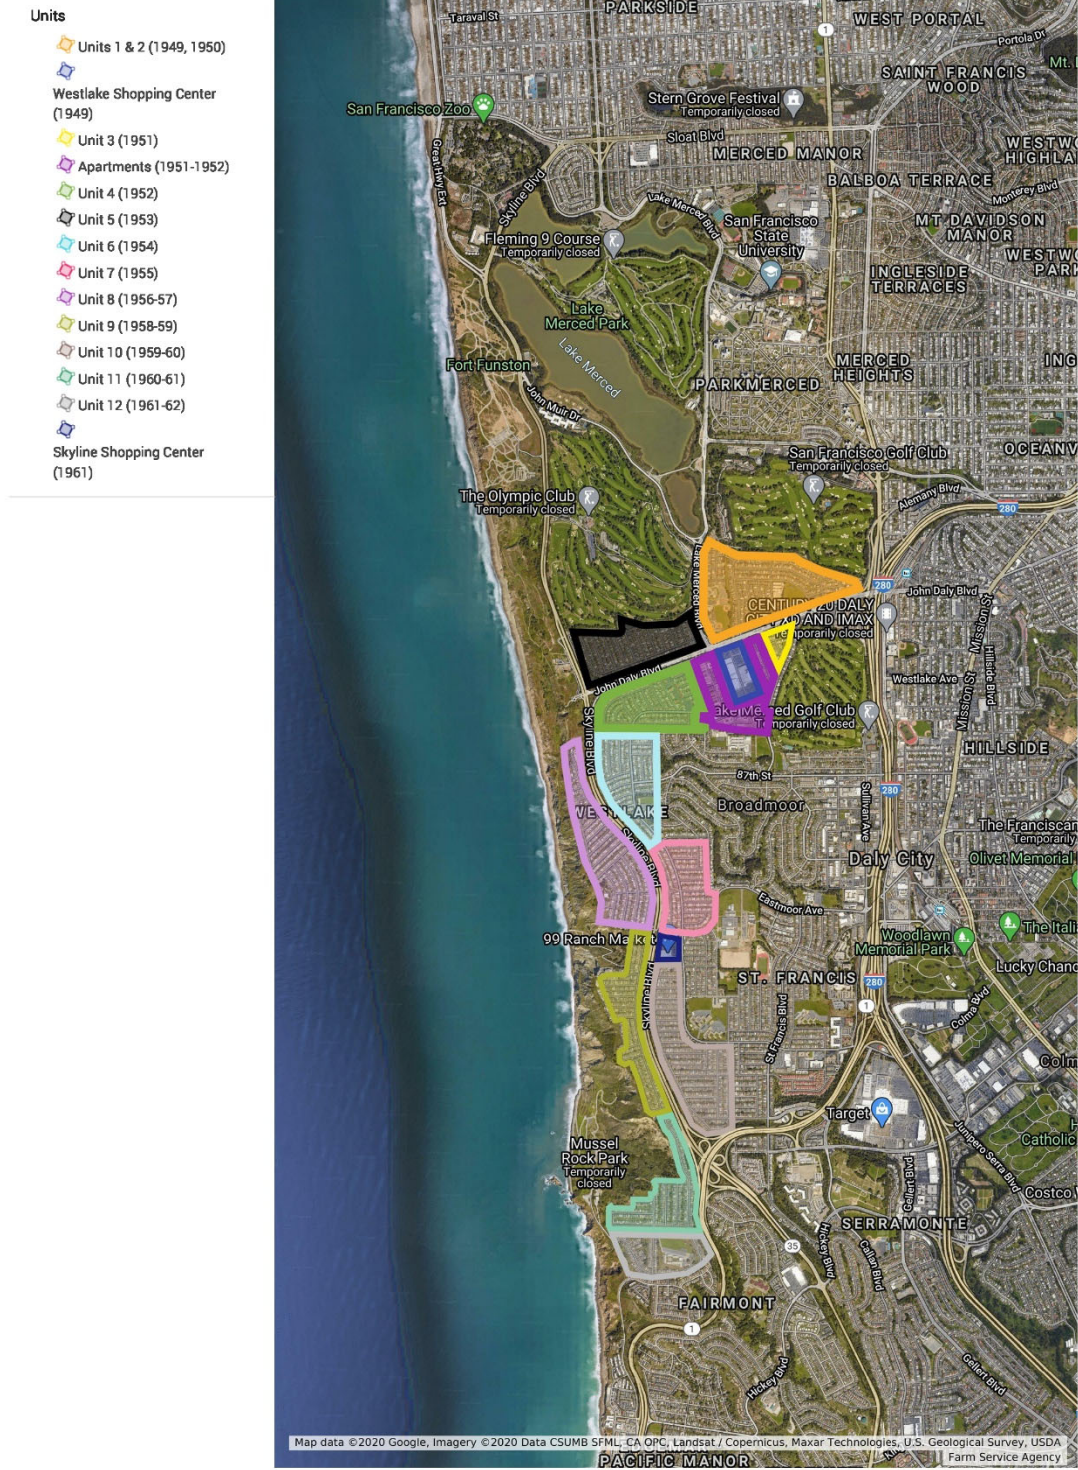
Units

Units 1 & 2 (1949, 1950)

Westlake Shopping Center (1949)

Unit 3 (1951)

Apartments (1951-1952)

Unit 4 (1952)

Unit 5 (1953)

Unit 6 (1954)

Unit 7 (1955)

Unit 8 (1956-57)

Unit 9 (1958-59)

Unit 10 (1959-60)

Unit 11 (1960-61)

Unit 12 (1961-62)

Skyline Shopping Center (1961)

Taraval St
PARKSIDE
WEST PORTAL
Portola Dr
Mt.
SAINT FRANCIS WOOD
San Francisco Zoo
Stern Grove Festival Temporarily closed
Sloat Blvd
MERCED MANOR
WESTW HIGHLA
BALBOA TERRACE
Monterey Blvd
Great Hwy Ext
Skyline Blvd
Lake Merced Blvd
San Francisco State University
MT DAVIDSON MANOR
WESTW PARK
Fleming 9 Course Temporarily closed
INGLESIDE TERRACES
Lake Merced Park
Lake Merced
Fort Funston
John Muir Dr
PARKMERCED
MERCED HEIGHTS
ING
San Francisco Golf Club Temporarily closed
OCEANV
Alemany Blvd
280
The Olympic Club Temporarily closed
Lake Merced Blvd
280
John Daly Blvd
Mission St
Hillside Blvd
CENTU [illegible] DALY C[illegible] AND IMAX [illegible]porarily closed
Westlake Ave
John Daly Blvd
Skyline Blvd
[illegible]ke Me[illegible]ed Golf Club Temporarily closed
Mission St
HILLSIDE
87th St
WE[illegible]AKE
Broadmoor
Sullivan Ave
280
The Franciscan Temporarily
Skyline Blvd
Daly City
Olivet Memorial
Eastmoor Ave
99 Ranch Ma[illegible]
Woodlawn Memorial Park
The Itali
Skyline Blvd
ST. FRANCIS
280
Lucky Chanc
1
St Francis Blvd
Colma Blvd
Colm
Target
Junipero Serra Blvd
Catholic
Mussel Rock Park Temporarily closed
Gellert Blvd
Costco
SERRAMONTE
35
Hickey Blvd
Callan Blvd
FAIRMONT
1
Hickey Blvd
Gellert Blvd
Map data ©2020 Google, Imagery ©2020 Data CSUMB SFML, CA OPC, Landsat / Copernicus, Maxar Technologies, U.S. Geological Survey, USDA Farm Service Agency
PACIFIC MANOR